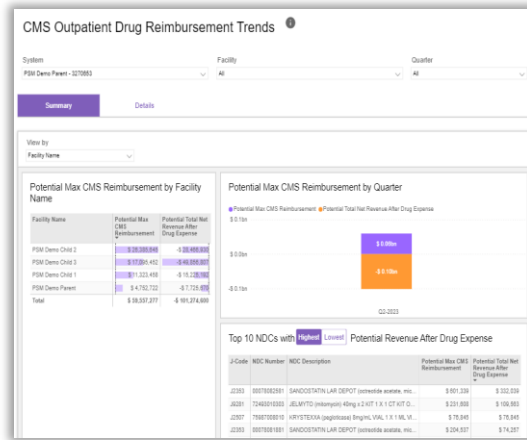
CMS Outpatient Drug Reimbursement Trends

System
PSM Demo Parent - 3270853

Facility
All

Quarter
All

Summary

Details

View by
Facility Name

Potential Max CMS Reimbursement by Facility Name

| Facility Name | Potential Max CMS Reimbursement | Potential Total Net Revenue After Drug Expense |
|---|---|---|
| PSM Demo Child 2 | \$ 26,388,649 | -\$ 22,468,609 |
| PSM Demo Child 3 | \$ 17,884,482 | -\$ 49,059,507 |
| PSM Demo Child 1 | \$ 11,023,458 | -\$ 16,128,182 |
| PSM Demo Parent | \$ 4,750,722 | -\$ 7,725,676 |
| Total | \$ 59,537,277 | -\$ 101,374,609 |

Potential Max CMS Reimbursement by Quarter

Potential Max CMS Reimbursement
Potential Total Net Revenue After Drug Expense

\$ 0.1bn
\$ 0.0bn
-\$ 0.1bn
\$ 0.0bn
-\$ 0.1bn
Q2-2023

Top 10 NDCs with Highest Lowest Potential Revenue After Drug Expense

| J-Code | NDC Number | NDC Description | Potential Max CMS Reimbursement | Potential Total Net Revenue After Drug Expense |
|---|---|---|---|---|
| J2353 | 00078082581 | SANDOSTATIN LAR DEPOT (octreotide acetate, mic... | \$ 601,239 | \$ 332,039 |
| J9281 | 72493010303 | JELMYTO (mitomycin) 40mg x 2 KIT 1 X 1 CT KIT O... | \$ 231,808 | \$ 106,983 |
| J2507 | 75987008010 | KRYSTEXXA (pegloticase) 8mg/mL VIAL 1 X 1 ML VI... | \$ 76,845 | \$ 76,845 |
| J2353 | 00078081881 | SANDOSTATIN LAR DEPOT (octreotide acetate, mic... | \$ 204,537 | \$ 74,287 |